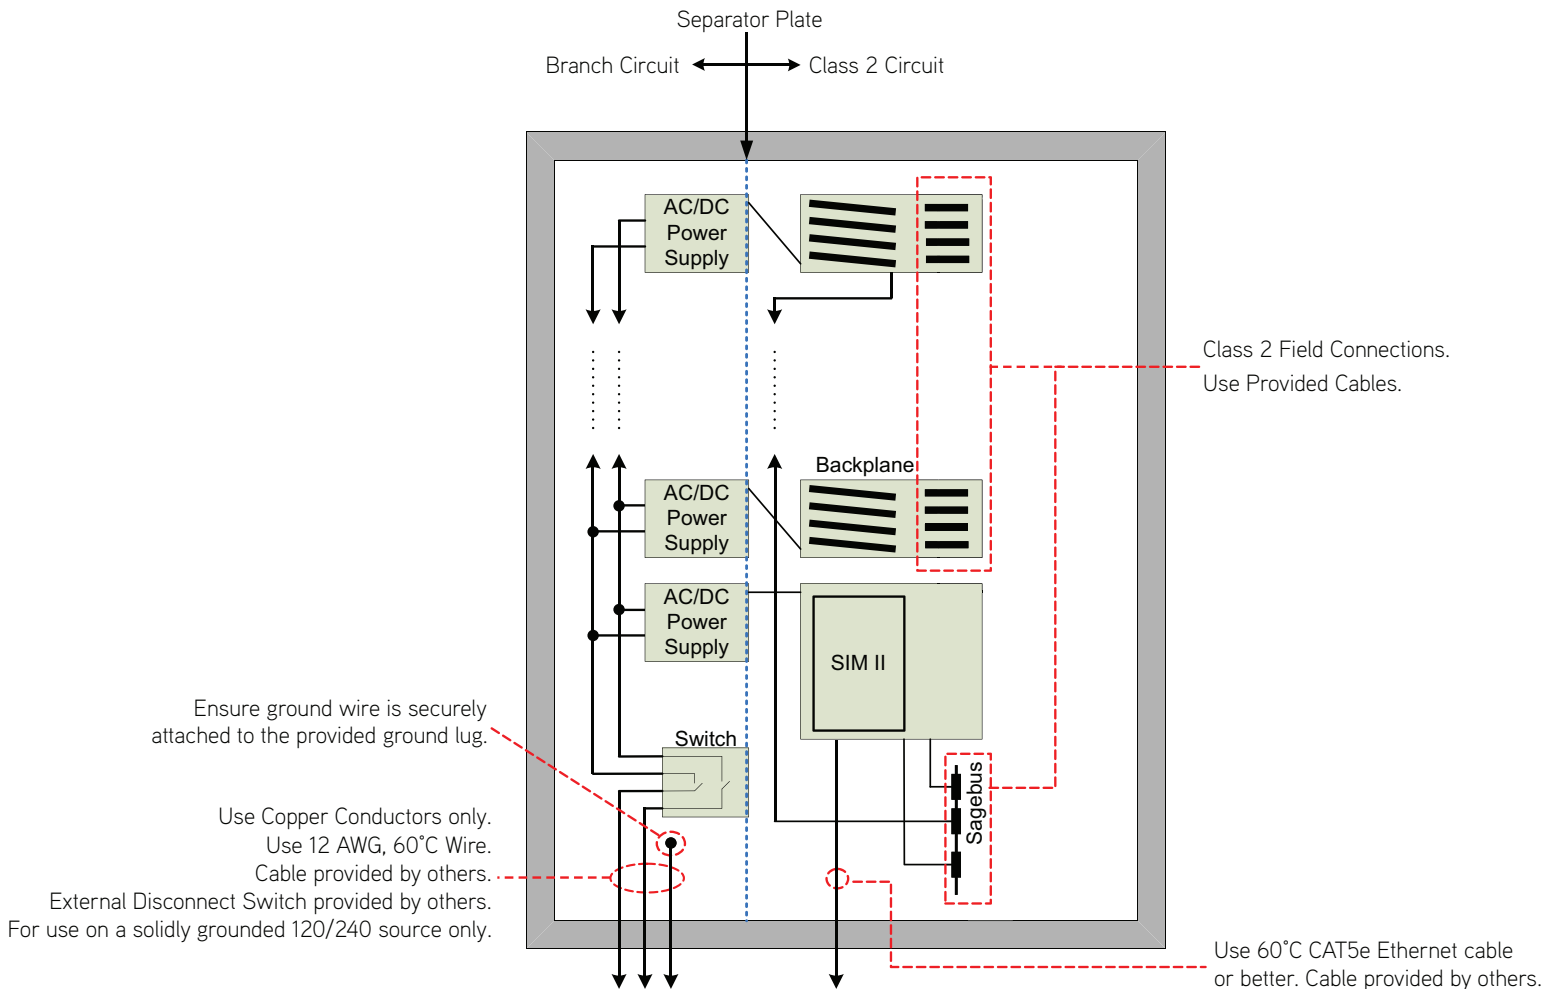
Separator Plate

Branch Circuit

Class 2 Circuit

AC/DC Power Supply

Class 2 Field Connections.
Use Provided Cables.

Backplane

AC/DC Power Supply

AC/DC Power Supply

SIM II

Ensure ground wire is securely attached to the provided ground lug.

Switch

Sagebus

Use Copper Conductors only.
Use 12 AWG, 60°C Wire.
Cable provided by others.
External Disconnect Switch provided by others.
For use on a solidly grounded 120/240 source only.

Use 60°C CAT5e Ethernet cable or better. Cable provided by others.